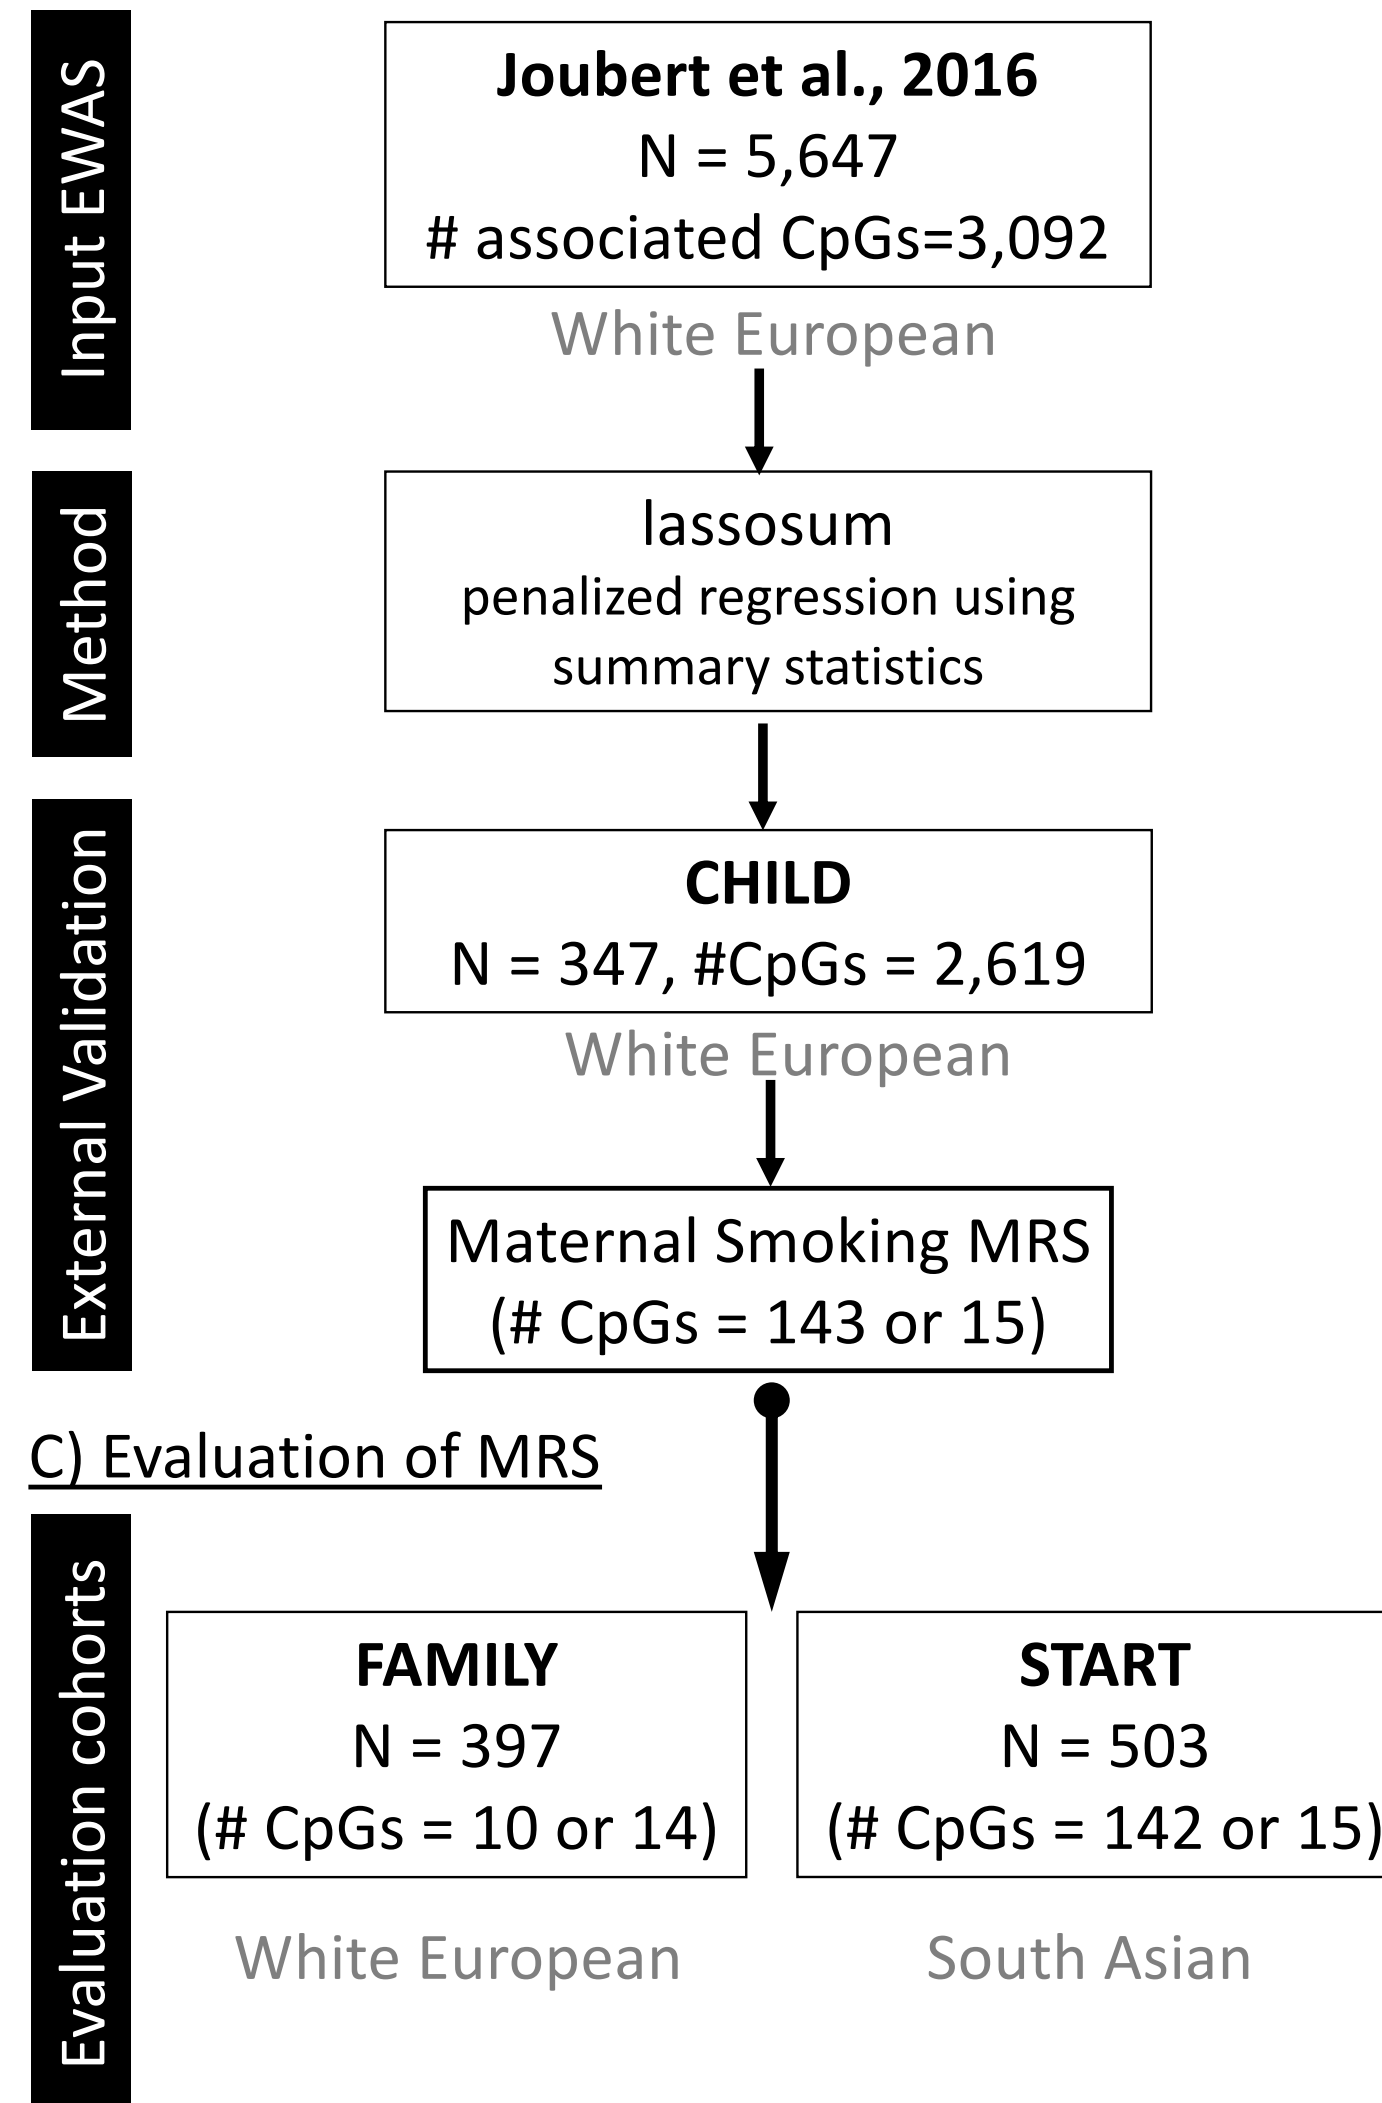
Input EWAS

Joubert et al., 2016
N = 5,647
# associated CpGs=3,092

White European

Method

lassosum
penalized regression using summary statistics

External Validation

CHILD
N = 347, #CpGs = 2,619

White European

Maternal Smoking MRS
(# CpGs = 143 or 15)

C) Evaluation of MRS

Evaluation cohorts

FAMILY
N = 397
(# CpGs = 10 or 14)

White European

START
N = 503
(# CpGs = 142 or 15)

South Asian